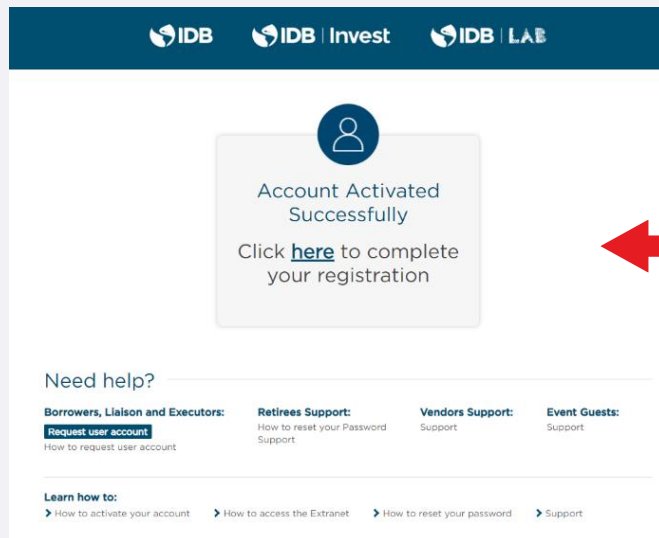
IDB IDB | Invest IDB | LAB

Account Activated Successfully

Click here to complete your registration

Need help?

Borrowers, Liaison and Executors:
Request user account
How to request user account

Retirees Support:
How to reset your Password
Support

Vendors Support:
Support

Event Guests:
Support

Learn how to:
> How to activate your account > How to access the Extranet > How to reset your password > Support